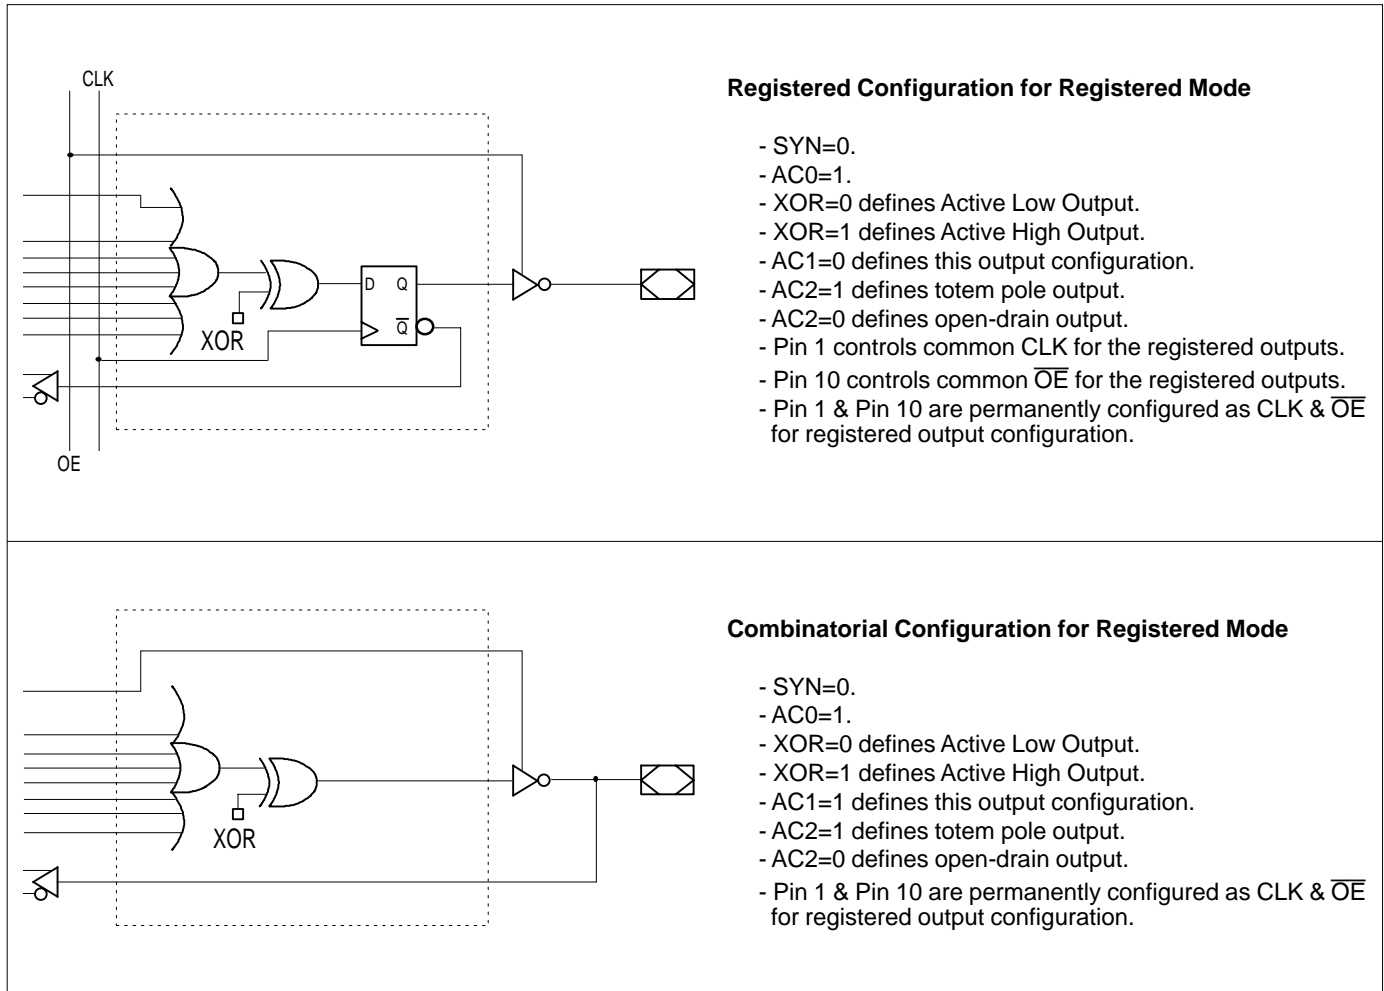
CLK

D Q

$\overline{Q}$

XOR

OE

**Registered Configuration for Registered Mode**

- SYN=0.
- AC0=1.
- XOR=0 defines Active Low Output.
- XOR=1 defines Active High Output.
- AC1=0 defines this output configuration.
- AC2=1 defines totem pole output.
- AC2=0 defines open-drain output.
- Pin 1 controls common CLK for the registered outputs.
- Pin 10 controls common $\overline{OE}$ for the registered outputs.
- Pin 1 & Pin 10 are permanently configured as CLK & $\overline{OE}$ for registered output configuration.

XOR

**Combinatorial Configuration for Registered Mode**

- SYN=0.
- AC0=1.
- XOR=0 defines Active Low Output.
- XOR=1 defines Active High Output.
- AC1=1 defines this output configuration.
- AC2=1 defines totem pole output.
- AC2=0 defines open-drain output.
- Pin 1 & Pin 10 are permanently configured as CLK & $\overline{OE}$ for registered output configuration.